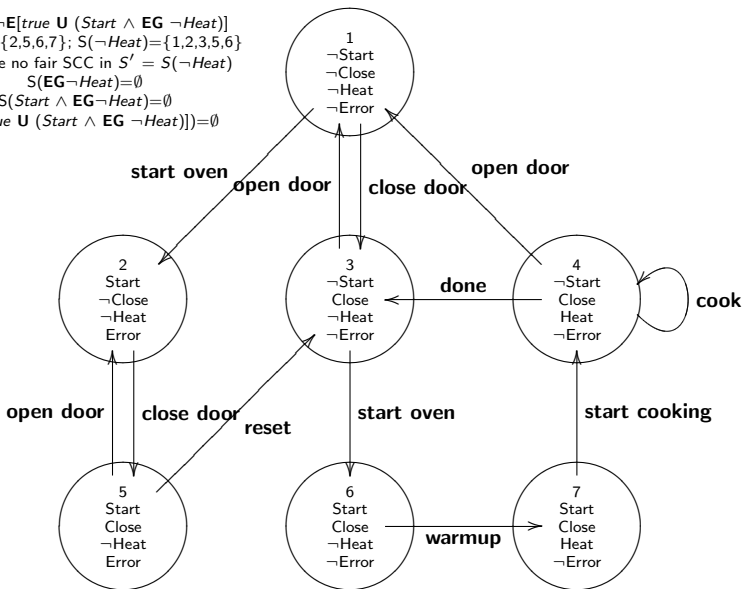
¬E[true U (Start ∧ EG ¬Heat)]
{2,5,6,7}; S(¬Heat)={1,2,3,5,6}
e no fair SCC in $S' = S(\neg Heat)$
S(EG¬Heat)=∅
S(Start ∧ EG¬Heat)=∅
ue U (Start ∧ EG ¬Heat)])=∅

1
¬Start
¬Close
¬Heat
¬Error

start oven

open door

close door

open door

2
Start
¬Close
¬Heat
Error

3
¬Start
Close
¬Heat
¬Error

done

4
¬Start
Close
Heat
¬Error

cook

open door

close door

reset

start oven

start cooking

5
Start
Close
¬Heat
Error

6
Start
Close
¬Heat
¬Error

warmup

7
Start
Close
Heat
¬Error